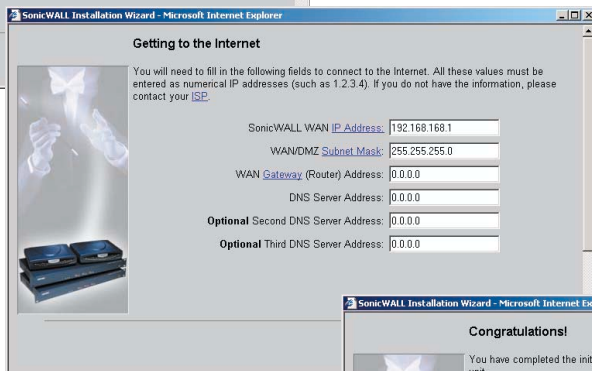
SonicWALL Installation Wizard - Microsoft Internet Explorer

Getting to the Internet

You will need to fill in the following fields to connect to the Internet. All these values must be entered as numerical IP addresses (such as 1.2.3.4). If you do not have the information, please contact your ISP.

SonicWALL WAN IP Address: 192.168.168.1

WAN/DMZ Subnet Mask: 255.255.255.0

WAN Gateway (Router) Address: 0.0.0.0

DNS Server Address: 0.0.0.0

Optional Second DNS Server Address: 0.0.0.0

Optional Third DNS Server Address: 0.0.0.0

SonicWALL Installation Wizard - Microsoft Internet Ex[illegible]

Congratulations!

You have completed the init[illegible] unit.